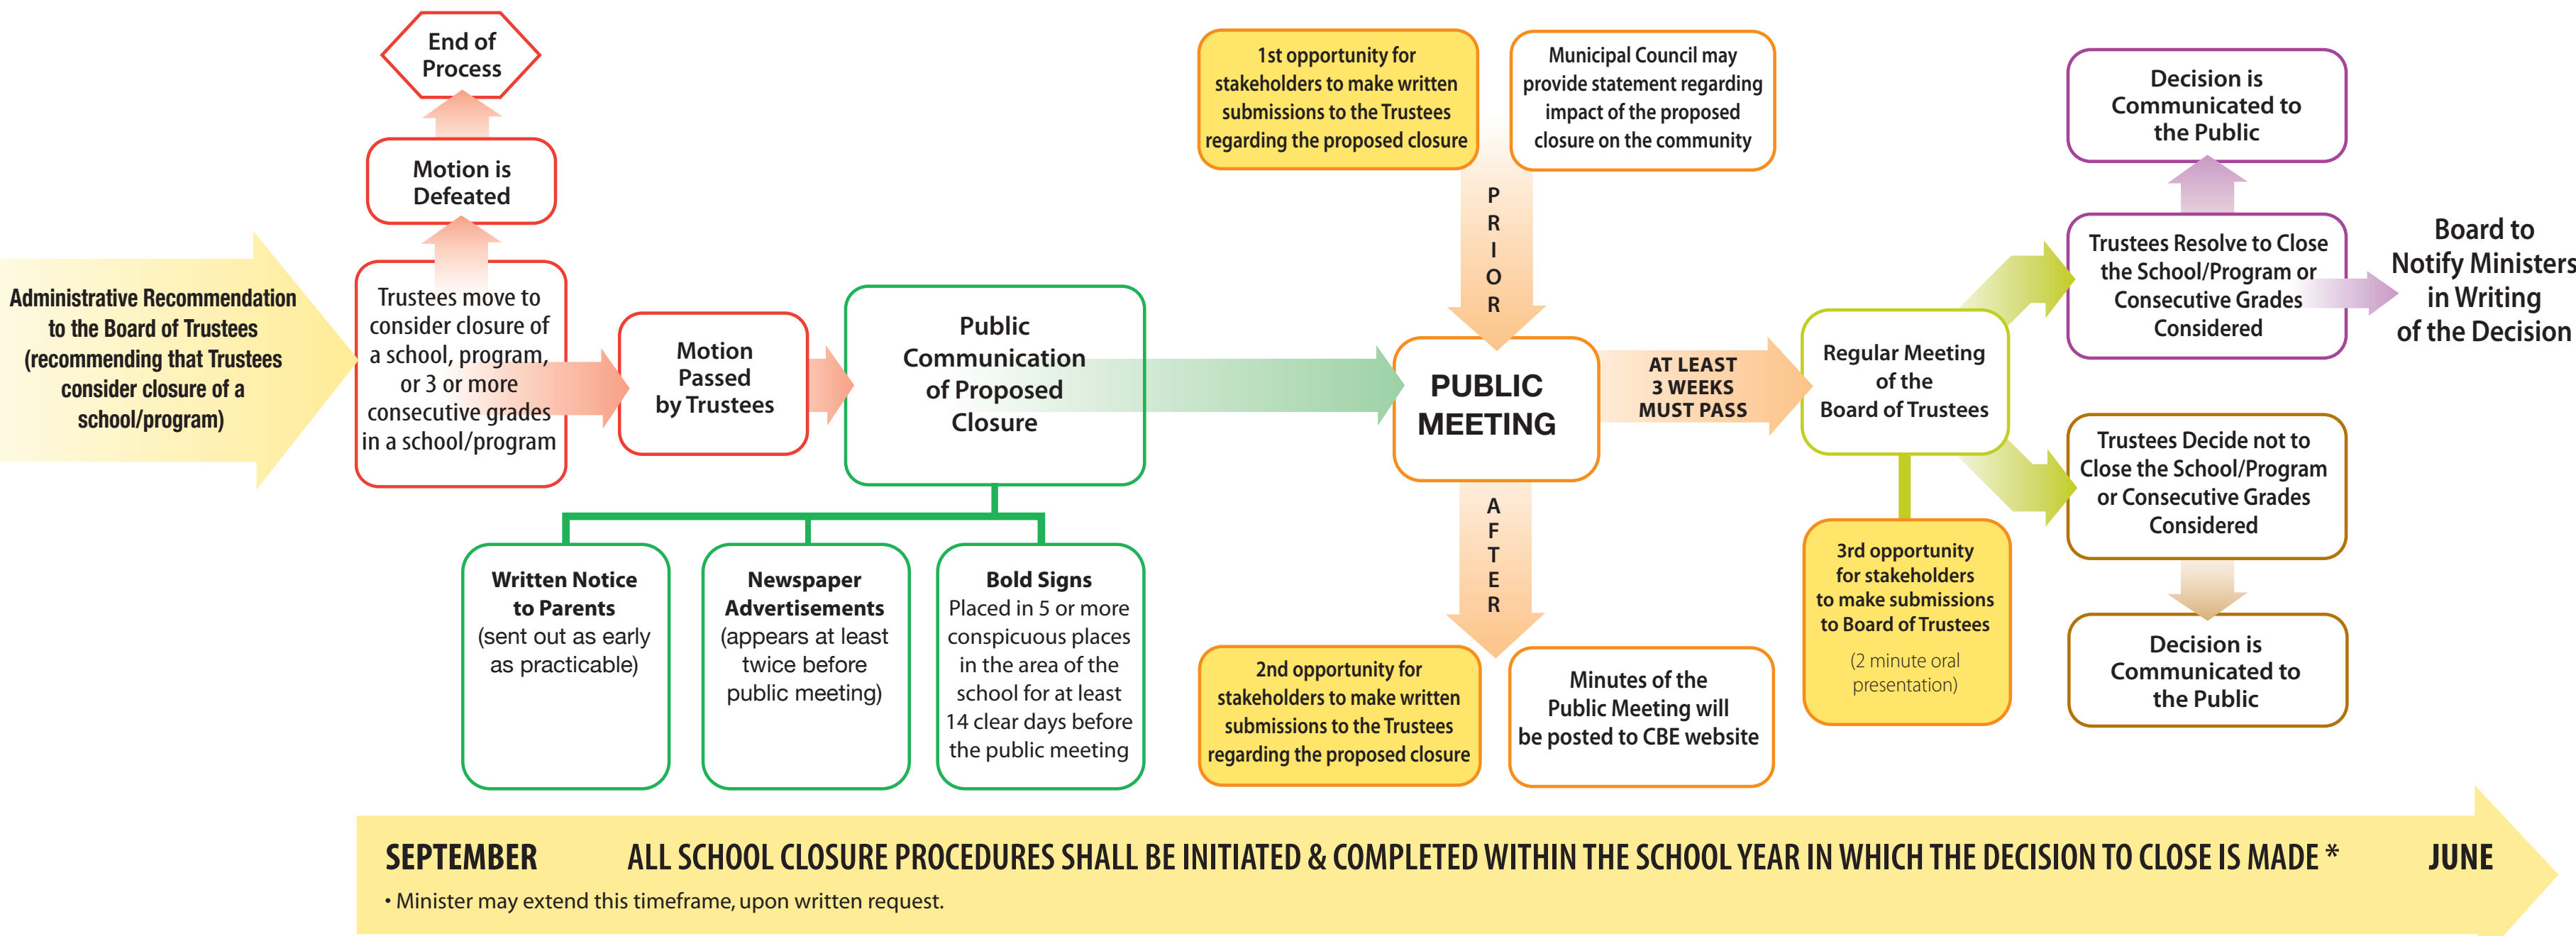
Administrative Recommendation to the Board of Trustees (recommending that Trustees consider closure of a school/program)

End of Process

Motion is Defeated

Trustees move to consider closure of a school, program, or 3 or more consecutive grades in a school/program

Motion Passed by Trustees

Public Communication of Proposed Closure

Written Notice to Parents (sent out as early as practicable)

Newspaper Advertisements (appears at least twice before public meeting)

Bold Signs Placed in 5 or more conspicuous places in the area of the school for at least 14 clear days before the public meeting

1st opportunity for stakeholders to make written submissions to the Trustees regarding the proposed closure

Municipal Council may provide statement regarding impact of the proposed closure on the community

PRIOR

PUBLIC MEETING

AFTER

2nd opportunity for stakeholders to make written submissions to the Trustees regarding the proposed closure

Minutes of the Public Meeting will be posted to CBE website

AT LEAST 3 WEEKS MUST PASS

Regular Meeting of the Board of Trustees

3rd opportunity for stakeholders to make submissions to Board of Trustees

(2 minute oral presentation)

Decision is Communicated to the Public

Trustees Resolve to Close the School/Program or Consecutive Grades Considered

Board to Notify Ministers in Writing of the Decision

Trustees Decide not to Close the School/Program or Consecutive Grades Considered

Decision is Communicated to the Public

SEPTEMBER ALL SCHOOL CLOSURE PROCEDURES SHALL BE INITIATED & COMPLETED WITHIN THE SCHOOL YEAR IN WHICH THE DECISION TO CLOSE IS MADE * JUNE

• Minister may extend this timeframe, upon written request.